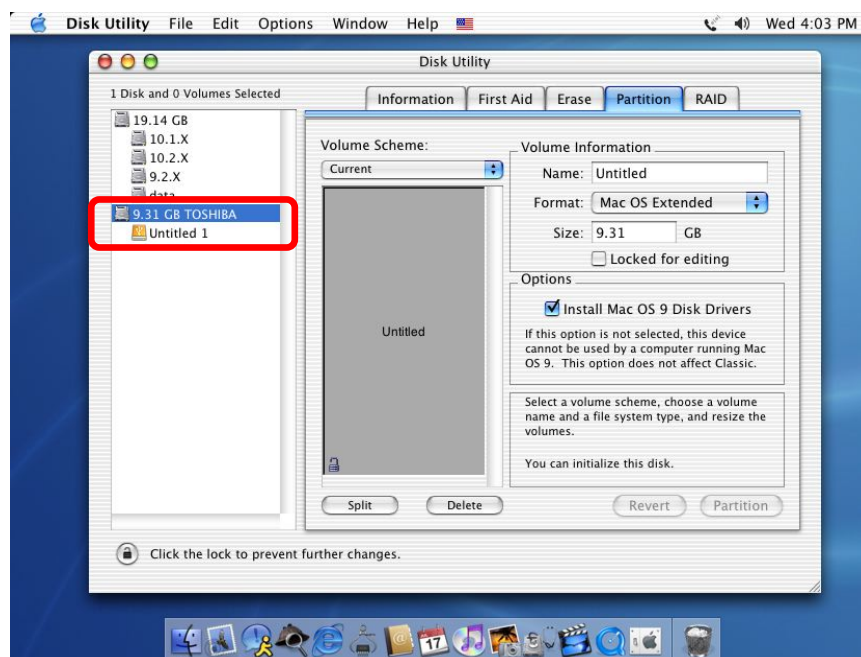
Disk Utility File Edit Options Window Help

Wed 4:03 PM

Disk Utility

1 Disk and 0 Volumes Selected

19.14 GB
10.1.X
10.2.X
9.2.X
data
9.31 GB TOSHIBA
Untitled 1

Information | First Aid | Erase | Partition | RAID

Volume Scheme:
Current

Untitled

Volume Information
Name: Untitled
Format: Mac OS Extended
Size: 9.31 GB
Locked for editing

Options
Install Mac OS 9 Disk Drivers
If this option is not selected, this device cannot be used by a computer running Mac OS 9. This option does not affect Classic.

Select a volume scheme, choose a volume name and a file system type, and resize the volumes.

You can initialize this disk.

Split | Delete | Revert | Partition

Click the lock to prevent further changes.

17